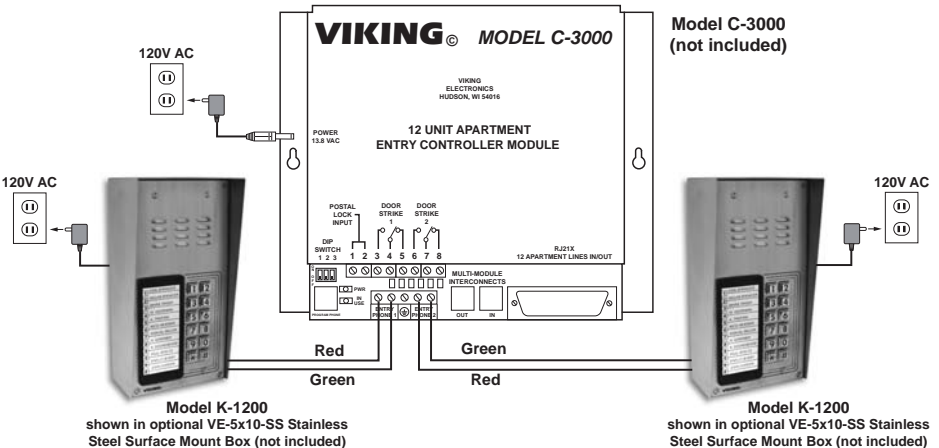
VIKING© MODEL C-3000

Model C-3000 (not included)

120V AC

VIKING ELECTRONICS HUDSON, WI 54016

POWER 13.8 VAC

12 UNIT APARTMENT ENTRY CONTROLLER MODULE

120V AC

120V AC

POSTAL LOCK INPUT

DOOR STRIKE 1

DOOR STRIKE 2

DIP SWITCH 1 2 3

1 2 3 4 5 6 7 8

RJ21X 12 APARTMENT LINES IN/OUT

MULTI-MODULE INTERCONNECTS

PWR

IN USE

ENTRY PHONE 1

ENTRY PHONE 2

OUT IN

Red

Green

Green

Red

Model K-1200 shown in optional VE-5x10-SS Stainless Steel Surface Mount Box (not included)

Model K-1200 shown in optional VE-5x10-SS Stainless Steel Surface Mount Box (not included)